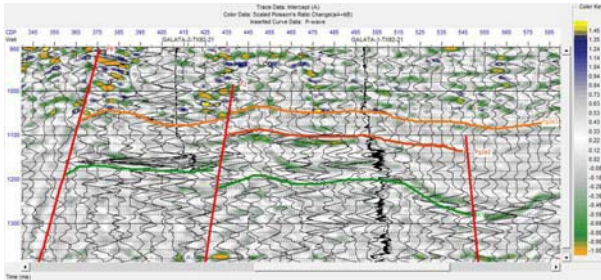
Trace Data: Intercept (A)
Color Data: Scaled Poisson's Ratio Change(A+sB)
Inserted Curve Data: P-wave

Color Key

CDP
Well

345 355 365 375 385 395 405 415 425 435 445 455 465 475 485 495 505 515 525 535 545 555 565 575 585

GALATA-2-T160-21
GALATA-3-T160-21

900
1000
1100
1200
1300

Time (ms)

1.45
1.35
1.24
1.14
1.04
0.94
0.83
0.73
0.63
0.52
0.42
0.32
0.22
0.11
0.01
-0.09
-0.19
-0.30
-0.40
-0.50
-0.60
-0.71
-0.81
-0.91